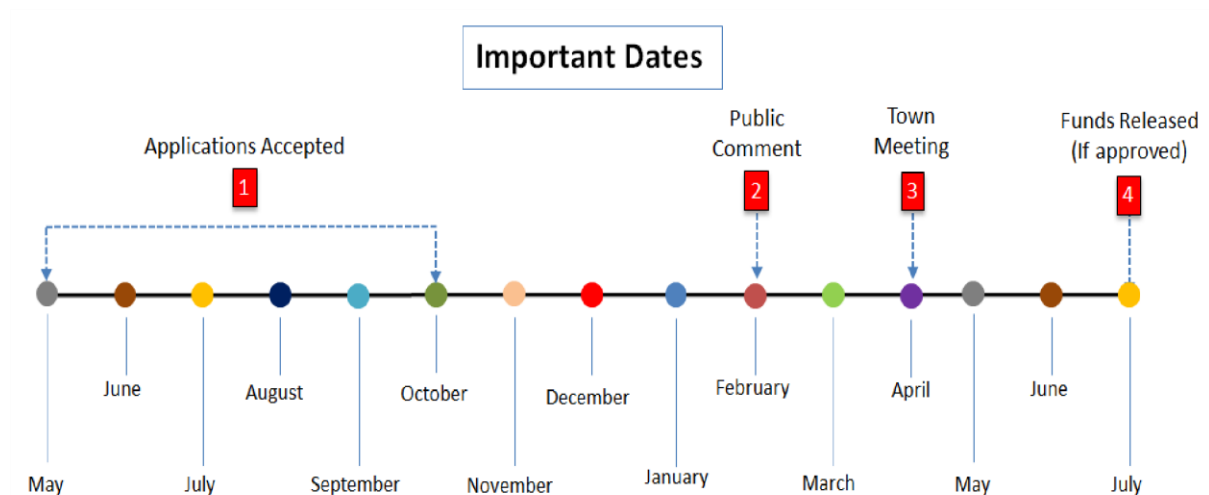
Important Dates

Applications Accepted

1

Public Comment

2

Town Meeting

3

Funds Released (If approved)

4

May

June

July

August

September

October

November

December

January

February

March

April

May

June

July